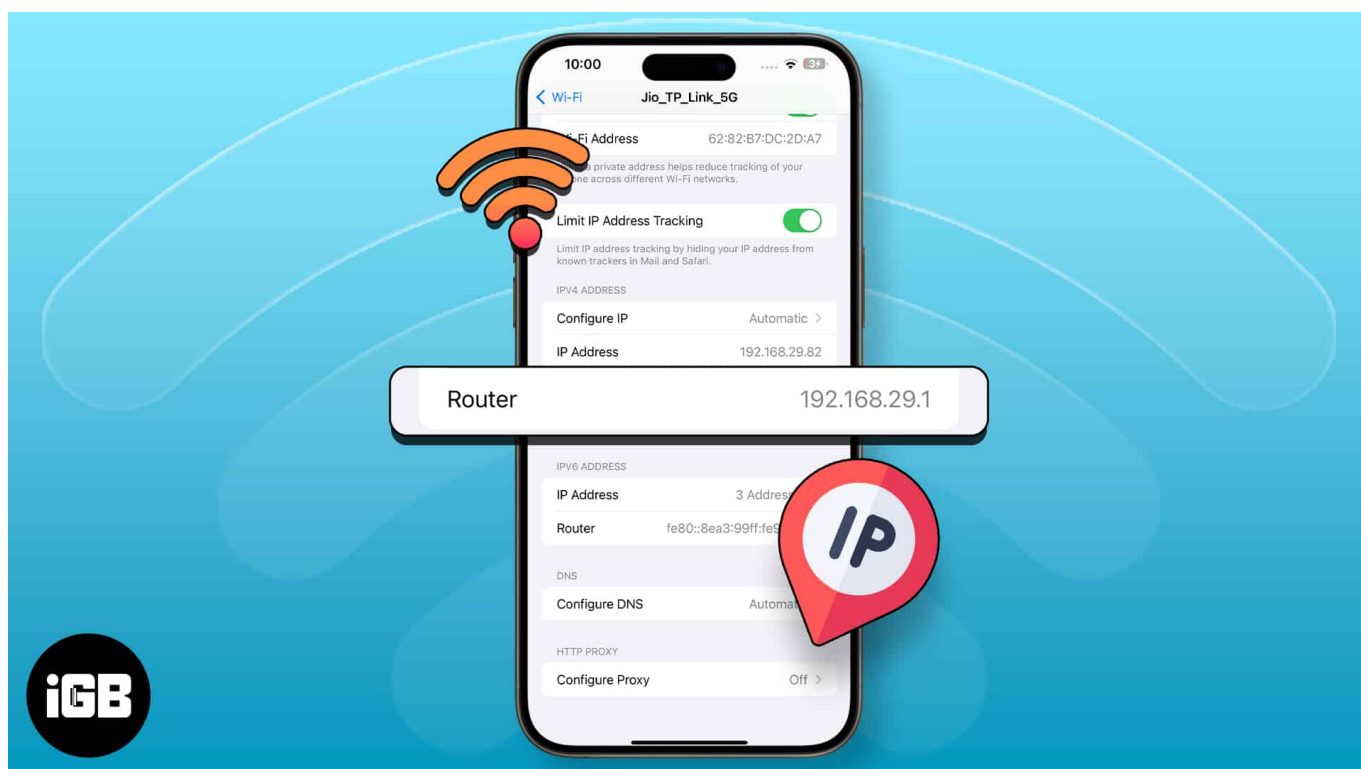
10:00

35

Wi-Fi

Jio_TP_Link_5G

i-Fi Address 62:82:B7:DC:2D:A7

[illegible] private address helps reduce tracking of your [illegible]one across different Wi-Fi networks.

Limit IP Address Tracking

Limit IP address tracking by hiding your IP address from known trackers in Mail and Safari.

IPV4 ADDRESS

Configure IP Automatic

IP Address 192.168.29.82

Router 192.168.29.1

IPV6 ADDRESS

IP Address 3 Address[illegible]

Router fe80::8ea3:99ff:fe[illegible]

DNS

Configure DNS Automat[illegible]

HTTP PROXY

Configure Proxy Off

IP

iGB